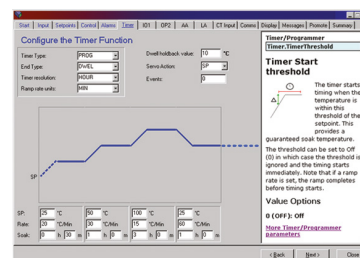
Start | Input | Setpoints | Control | Alarms | Timer | IO1 | OP2 | AA | LA | CT Input | Comms | Display | Messages | Promote | Summary

Configure the Timer Function

Timer Type: PROG
End Type: DWEL
Timer resolution: HOUR
Ramp rate units: MIN

Dwell/holdback value: 10 °C
Servo Action: SP
Events: 0

SP

SP: 25 °C | 50 °C | 100 °C | 25 °C
Rate: 20 °C/Min | 10 °C/Min | 15 °C/Min | 60 °C/Min
Soak: 0 h 30 m | 1 h 0 m | 3 h 0 m | 1 h 0 m

Timer/Programmer
Timer.TimerThreshold

Timer Start threshold

The timer starts timing when the temperature is within this threshold of the setpoint. This provides a guaranteed soak temperature.

The threshold can be set to Off (0) in which case the threshold is ignored and the timing starts immediately. Note that if a ramp rate is set, the ramp completes before timing starts.

Value Options

0 (OFF): Off

More Timer/Programmer parameters

< Back | Next > | Close